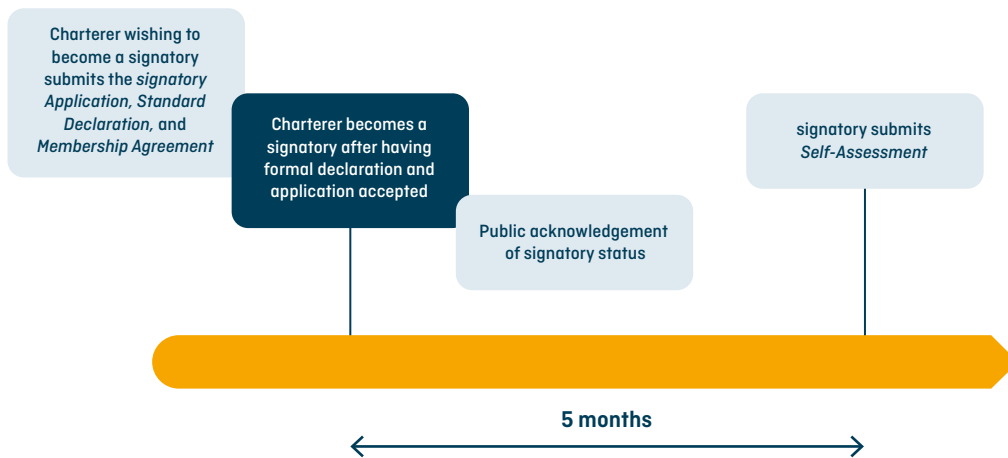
Charterer wishing to become a signatory submits the *signatory Application, Standard Declaration,* and *Membership Agreement*

Charterer becomes a signatory after having formal declaration and application accepted

Public acknowledgement of signatory status

signatory submits *Self-Assessment*

5 months